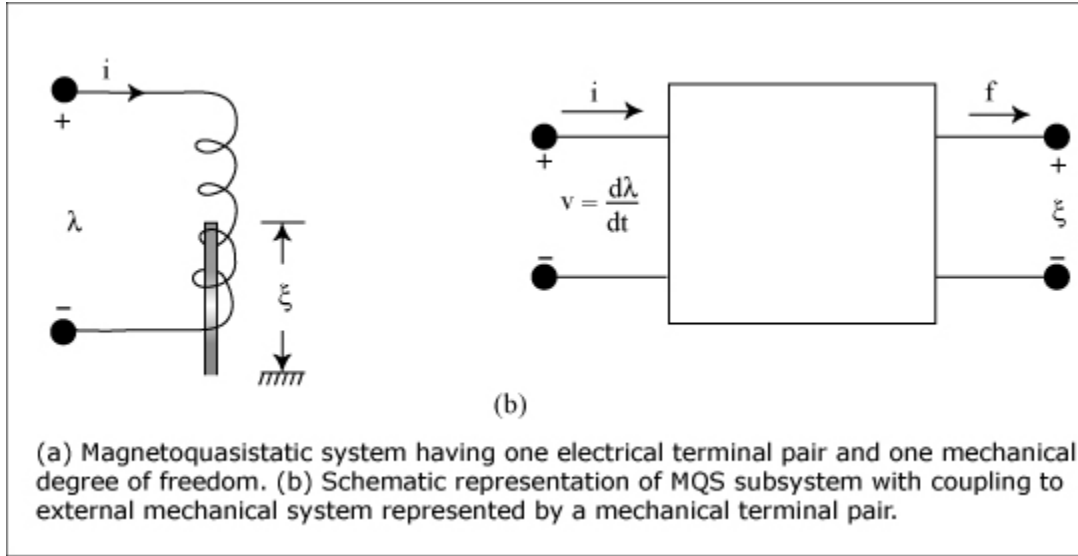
i
+
λ
−
ξ

i
+
$v = \frac{d\lambda}{dt}$
−
f
+
ξ
−

(b)

(a) Magnetoquasistatic system having one electrical terminal pair and one mechanical degree of freedom. (b) Schematic representation of MQS subsystem with coupling to external mechanical system represented by a mechanical terminal pair.